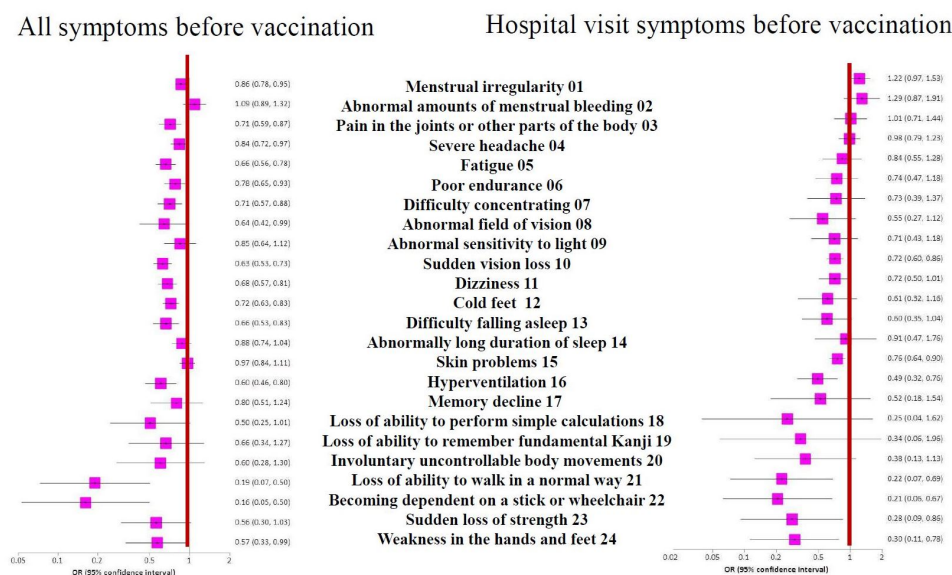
All symptoms before vaccination

Hospital visit symptoms before vaccination

| | Symptom | |
|---|---|---|
| 0.86 (0.78, 0.95) | Menstrual irregularity 01 | 1.22 (0.97, 1.53) |
| 1.09 (0.89, 1.32) | Abnormal amounts of menstrual bleeding 02 | 1.29 (0.87, 1.91) |
| 0.71 (0.59, 0.87) | Pain in the joints or other parts of the body 03 | 1.01 (0.71, 1.44) |
| 0.84 (0.72, 0.97) | Severe headache 04 | 0.98 (0.79, 1.23) |
| 0.66 (0.56, 0.78) | Fatigue 05 | 0.84 (0.55, 1.28) |
| 0.78 (0.65, 0.93) | Poor endurance 06 | 0.74 (0.47, 1.18) |
| 0.71 (0.57, 0.88) | Difficulty concentrating 07 | 0.73 (0.39, 1.37) |
| 0.64 (0.42, 0.99) | Abnormal field of vision 08 | 0.55 (0.27, 1.12) |
| 0.85 (0.64, 1.12) | Abnormal sensitivity to light 09 | 0.71 (0.43, 1.18) |
| 0.63 (0.53, 0.73) | Sudden vision loss 10 | 0.72 (0.60, 0.86) |
| 0.68 (0.57, 0.81) | Dizziness 11 | 0.72 (0.50, 1.01) |
| 0.72 (0.63, 0.83) | Cold feet 12 | 0.61 (0.32, 1.16) |
| 0.66 (0.53, 0.83) | Difficulty falling asleep 13 | 0.60 (0.35, 1.04) |
| 0.88 (0.74, 1.04) | Abnormally long duration of sleep 14 | 0.91 (0.47, 1.76) |
| 0.97 (0.84, 1.11) | Skin problems 15 | 0.76 (0.64, 0.90) |
| 0.60 (0.46, 0.80) | Hyperventilation 16 | 0.49 (0.32, 0.76) |
| 0.80 (0.51, 1.24) | Memory decline 17 | 0.52 (0.18, 1.54) |
| 0.50 (0.25, 1.01) | Loss of ability to perform simple calculations 18 | 0.25 (0.04, 1.62) |
| 0.66 (0.34, 1.27) | Loss of ability to remember fundamental Kanji 19 | 0.34 (0.06, 1.96) |
| 0.60 (0.28, 1.30) | Involuntary uncontrollable body movements 20 | 0.38 (0.13, 1.13) |
| 0.19 (0.07, 0.50) | Loss of ability to walk in a normal way 21 | 0.22 (0.07, 0.69) |
| 0.16 (0.05, 0.50) | Becoming dependent on a stick or wheelchair 22 | 0.21 (0.06, 0.67) |
| 0.56 (0.30, 1.03) | Sudden loss of strength 23 | 0.28 (0.09, 0.86) |
| 0.57 (0.33, 0.99) | Weakness in the hands and feet 24 | 0.30 (0.11, 0.78) |

0.05 0.1 0.2 0.5 1 2
OR (95% confidence interval)

0.02 0.05 0.1 0.2 0.5 1 2
OR (95% confidence interval)